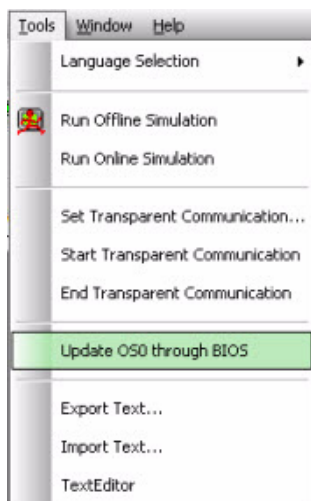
Tools Window Help

Language Selection

Run Offline Simulation

Run Online Simulation

Set Transparent Communication...

Start Transparent Communication

End Transparent Communication

Update OS0 through BIOS

Export Text...

Import Text...

TextEditor